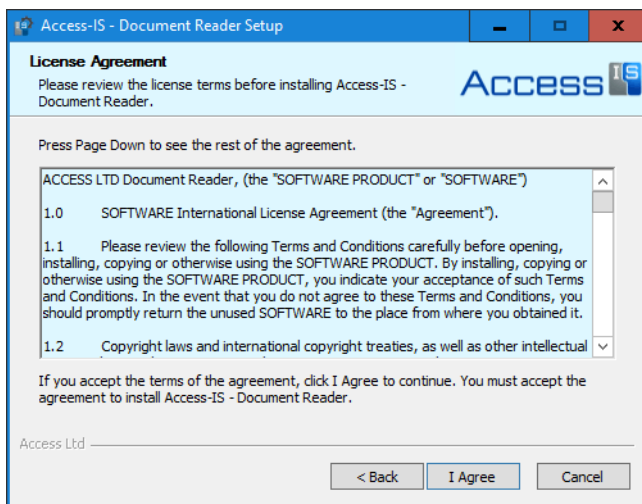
Access-IS - Document Reader Setup

License Agreement

Please review the license terms before installing Access-IS - Document Reader.

ACCESS IS

Press Page Down to see the rest of the agreement.

ACCESS LTD Document Reader, (the "SOFTWARE PRODUCT" or "SOFTWARE")

1.0 SOFTWARE International License Agreement (the "Agreement").

1.1 Please review the following Terms and Conditions carefully before opening, installing, copying or otherwise using the SOFTWARE PRODUCT. By installing, copying or otherwise using the SOFTWARE PRODUCT, you indicate your acceptance of such Terms and Conditions. In the event that you do not agree to these Terms and Conditions, you should promptly return the unused SOFTWARE to the place from where you obtained it.

1.2 Copyright laws and international copyright treaties, as well as other intellectual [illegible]

If you accept the terms of the agreement, click I Agree to continue. You must accept the agreement to install Access-IS - Document Reader.

Access Ltd

< Back

I Agree

Cancel